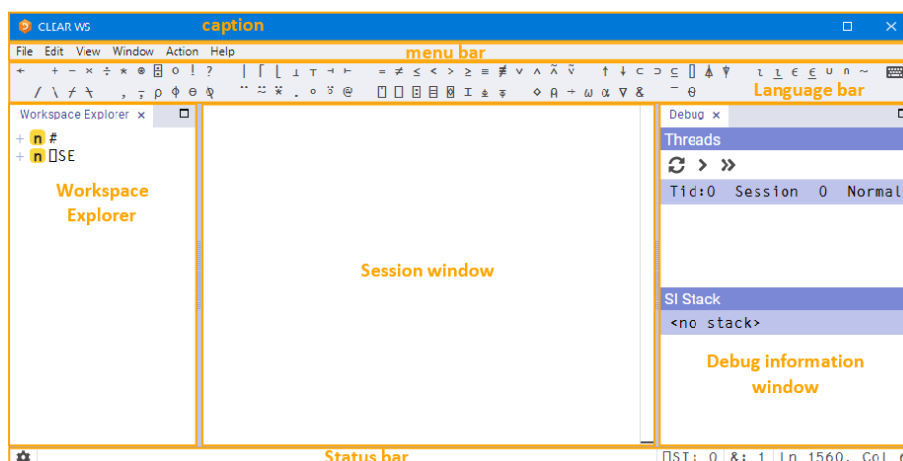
CLEAR WS caption

File Edit View Window Action Help menu bar

← + − × ÷ * ⍟ ⌹ ○ ! ? | ⌈ ⌊ ⊥ ⊤ ⊣ ⊢ = ≠ ≤ < > ≥ ≡ ≢ ∨ ∧ ⍲ ⍱ ↑ ↓ ⊂ ⊃ ⊆ ⌷ ⍋ ⍒ ⍳ ⍸ ∊ ⍷ ∪ ∩ ~
/ \ ⌿ ⍀ , ⍪ ⍴ ⌽ ⊖ ⍉ ¨ ⍨ ⍣ . ∘ ⍤ @ ⎕ ⍞ ⍠ ⌸ ⌺ ⌶ ⍎ ⍕ ⋄ ⍝ → ⍵ ⍺ ∇ & ¯ ⍬ Language bar

Workspace Explorer ×
+ n #
+ n ⎕SE

Workspace Explorer

Session window

Debug ×
Threads
Tid:0 Session 0 Normal

SI Stack
<no stack>

Debug information window

Status bar
⎕SI: 0 &: 1 Ln 1560, Col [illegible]